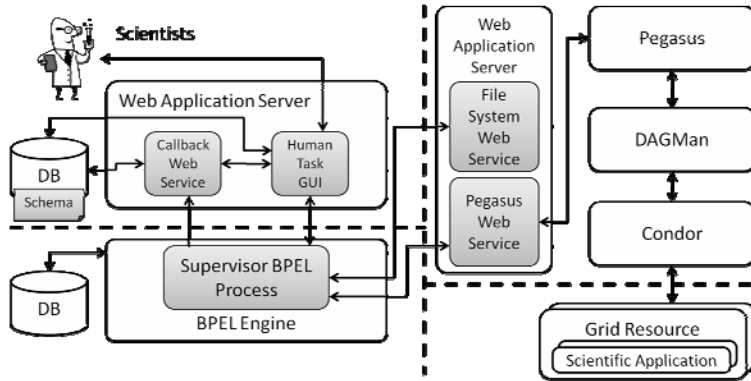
Scientists

Web Application Server

DB

Schema

Callback Web Service

Human Task GUI

DB

Supervisor BPEL Process

BPEL Engine

Web Application Server

File System Web Service

Pegasus Web Service

Pegasus

DAGMan

Condor

Grid Resource

Scientific Application